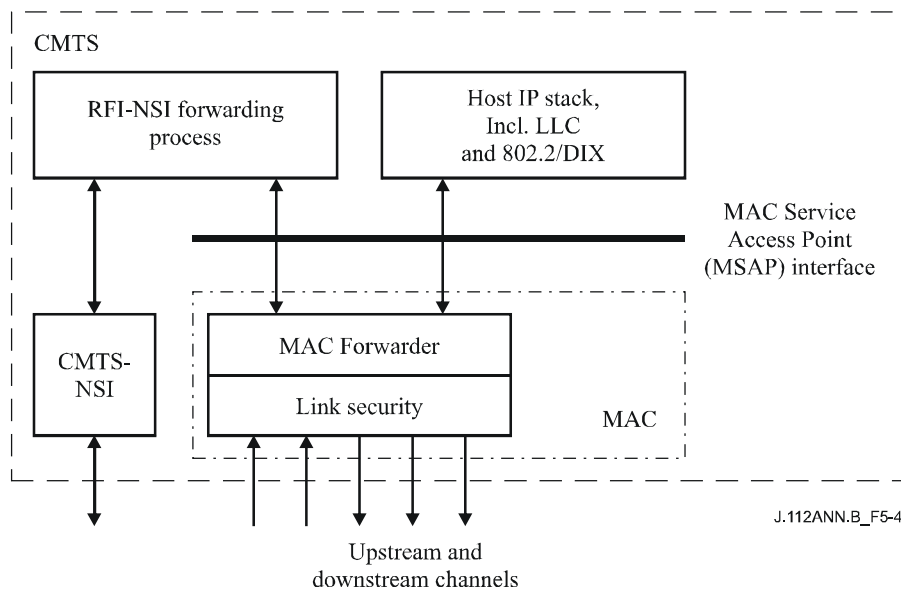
CMTS

RFI-NSI forwarding process

Host IP stack, Incl. LLC and 802.2/DIX

MAC Service Access Point (MSAP) interface

CMTS-NSI

MAC Forwarder

Link security

MAC

J.112ANN.B_F5-4

Upstream and downstream channels